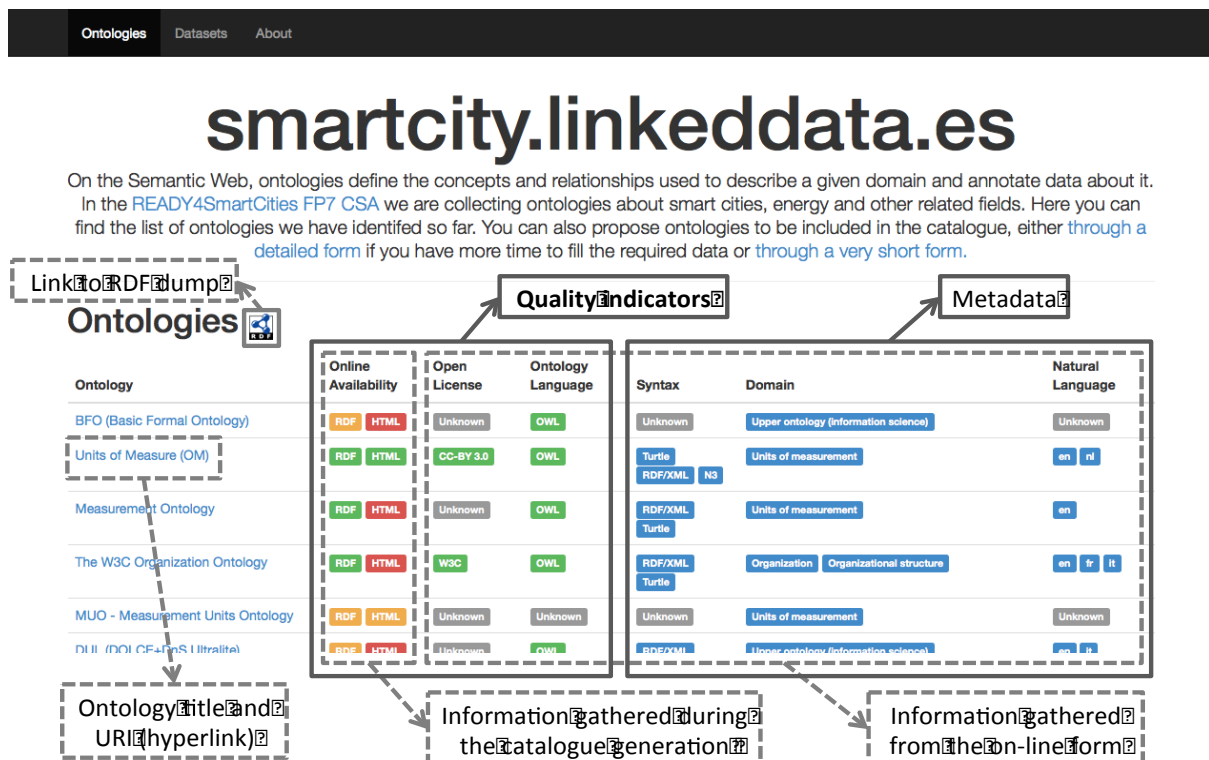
Ontologies Datasets About

smartcity.linkeddata.es

On the Semantic Web, ontologies define the concepts and relationships used to describe a given domain and annotate data about it. In the READY4SmartCities FP7 CSA we are collecting ontologies about smart cities, energy and other related fields. Here you can find the list of ontologies we have identifed so far. You can also propose ontologies to be included in the catalogue, either through a detailed form if you have more time to fill the required data or through a very short form.

Link to RDF dump

Quality indicators

Metadata

Ontologies RDF

| Ontology | Online Availability | Open License | Ontology Language | Syntax | Domain | Natural Language |
|---|---|---|---|---|---|---|
| BFO (Basic Formal Ontology) | RDF HTML | Unknown | OWL | Unknown | Upper ontology (information science) | Unknown |
| Units of Measure (OM) | RDF HTML | CC-BY 3.0 | OWL | Turtle RDF/XML N3 | Units of measurement | en nl |
| Measurement Ontology | RDF HTML | Unknown | OWL | RDF/XML Turtle | Units of measurement | en |
| The W3C Organization Ontology | RDF HTML | W3C | OWL | RDF/XML Turtle | Organization Organizational structure | en fr it |
| MUO - Measurement Units Ontology | RDF HTML | Unknown | Unknown | Unknown | Units of measurement | Unknown |
| DUL (DOLCE+DnS Ultralite) | RDF HTML | Unknown | OWL | RDF/XML | Upper ontology (information science) | en it |

Ontology title and URI (hyperlink)

Information gathered during the catalogue generation

Information gathered from the on-line form